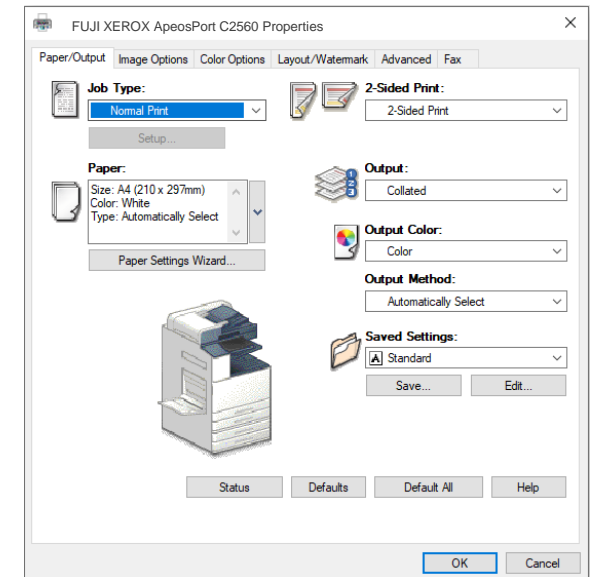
FUJI XEROX ApeosPort C2560 Properties

Paper/Output | Image Options | Color Options | Layout/Watermark | Advanced | Fax

Job Type:
Normal Print
Setup...

Paper:
Size: A4 (210 x 297mm)
Color: White
Type: Automatically Select

Paper Settings Wizard...

2-Sided Print:
2-Sided Print

Output:
Collated

Output Color:
Color

Output Method:
Automatically Select

Saved Settings:
Standard

Save... | Edit...

Status | Defaults | Default All | Help

OK | Cancel